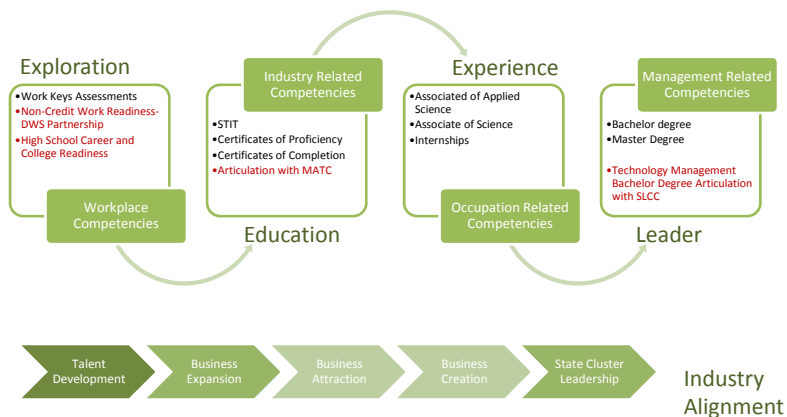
Exploration

•Work Keys Assessments
•Non-Credit Work Readiness-DWS Partnership
•High School Career and College Readiness

Workplace Competencies

Industry Related Competencies

•STIT
•Certificates of Proficiency
•Certificates of Completion
•Articulation with MATC

Education

Experience

•Associated of Applied Science
•Associate of Science
•Internships

Occupation Related Competencies

Management Related Competencies

•Bachelor degree
•Master Degree

•Technology Management Bachelor Degree Articulation with SLCC

Leader

Talent Development

Business Expansion

Business Attraction

Business Creation

State Cluster Leadership

Industry Alignment